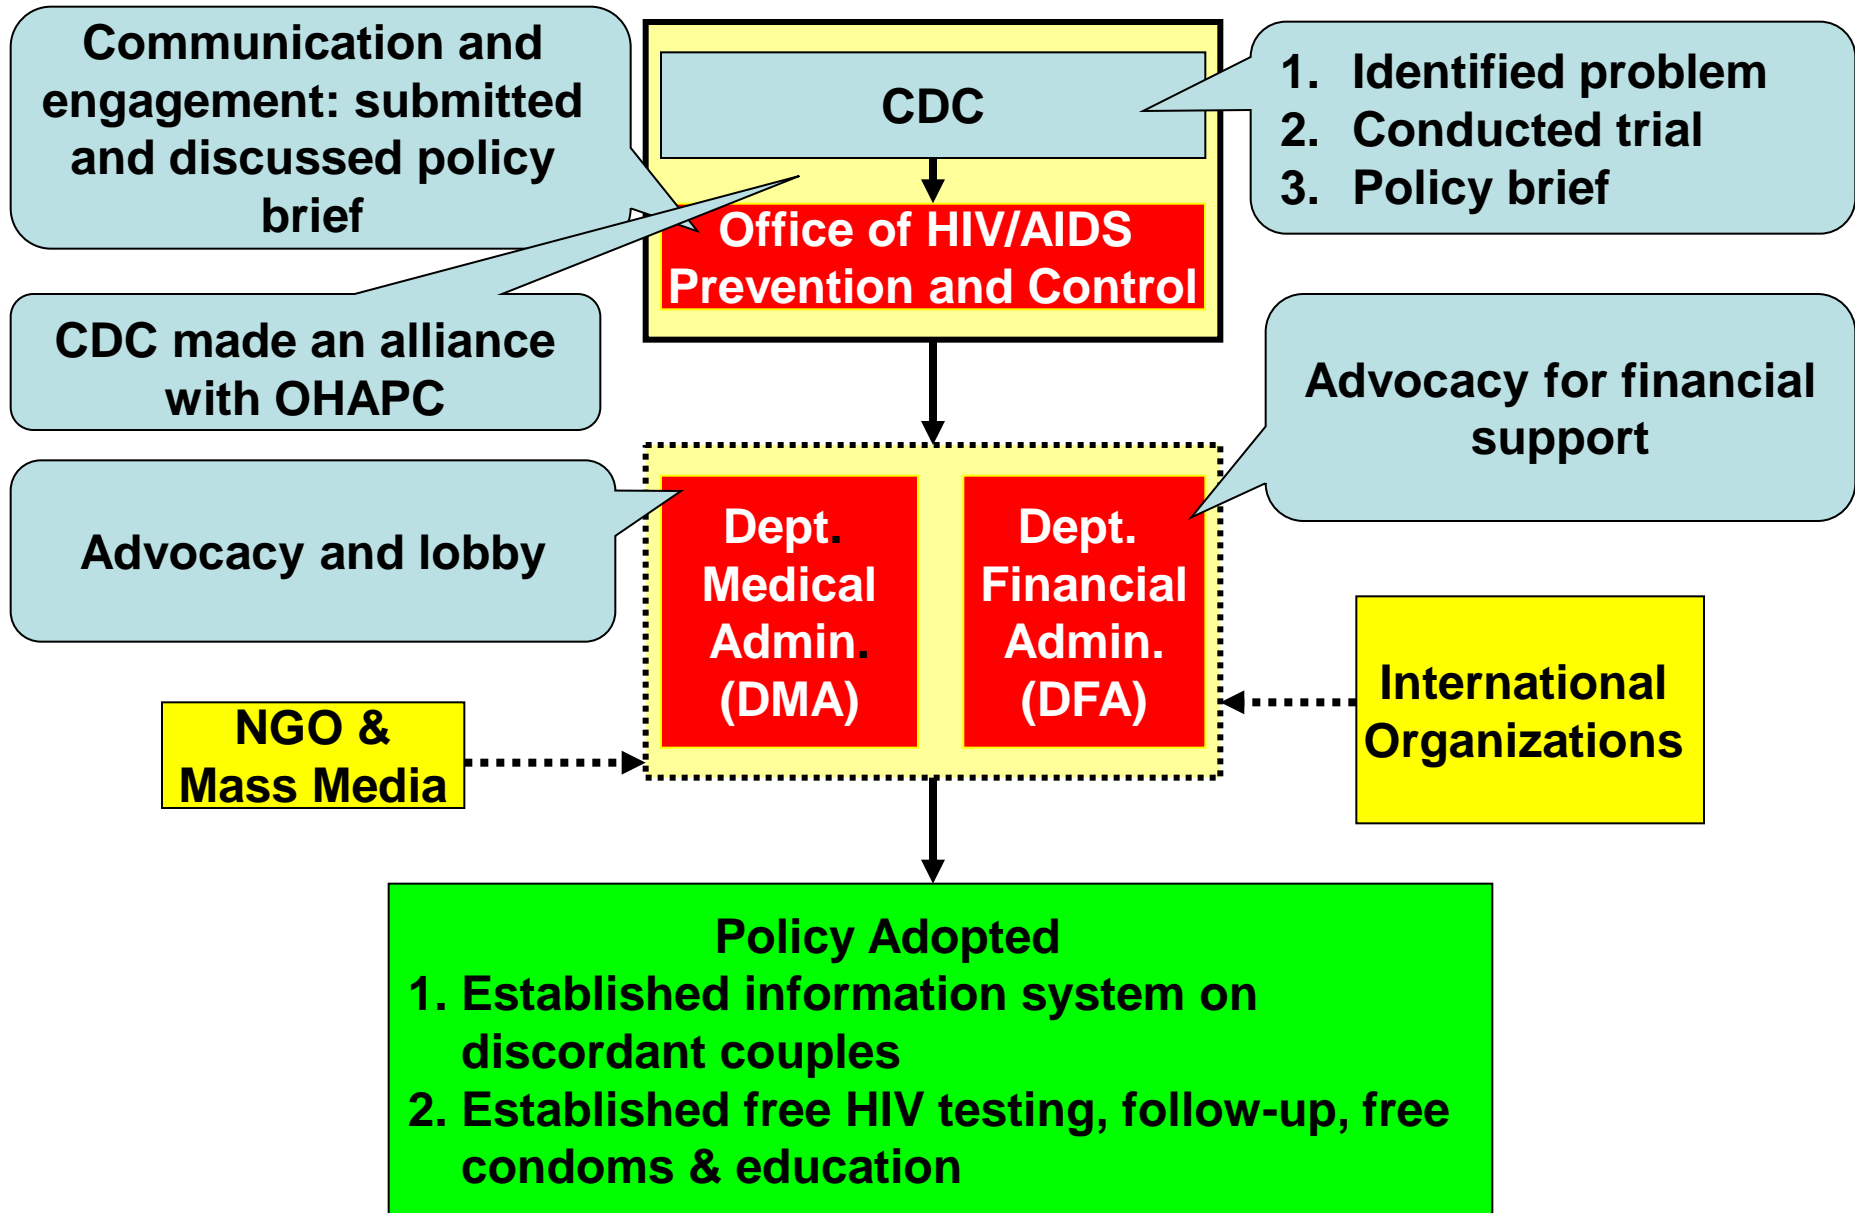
Communication and engagement: submitted and discussed policy brief

CDC

1. Identified problem
2. Conducted trial
3. Policy brief

Office of HIV/AIDS Prevention and Control

CDC made an alliance with OHAPC

Advocacy for financial support

Advocacy and lobby

Dept. Medical Admin. (DMA)

Dept. Financial Admin. (DFA)

NGO & Mass Media

International Organizations

Policy Adopted
1. Established information system on discordant couples
2. Established free HIV testing, follow-up, free condoms & education